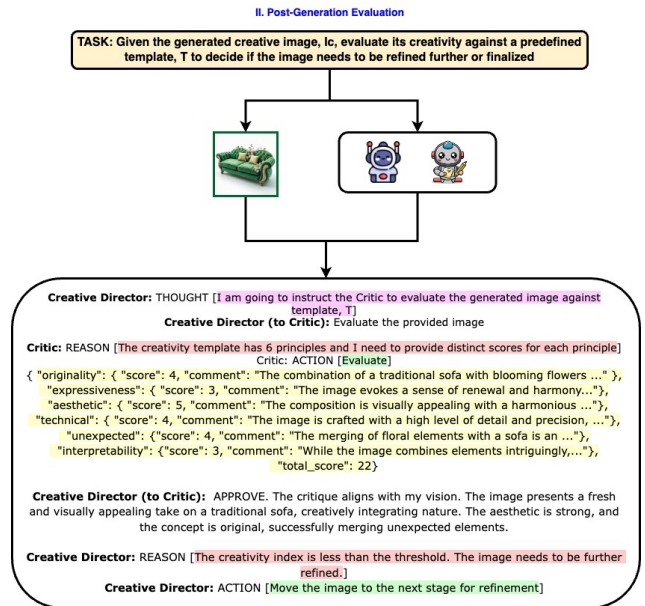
II. Post-Generation Evaluation

TASK: Given the generated creative image, Ic, evaluate its creativity against a predefined template, T to decide if the image needs to be refined further or finalized

Creative Director: THOUGHT [I am going to instruct the Critic to evaluate the generated image against template, T]
Creative Director (to Critic): Evaluate the provided image

Critic: REASON [The creativity template has 6 principles and I need to provide distinct scores for each principle]
Critic: ACTION [Evaluate]
{ "originality": { "score": 4, "comment": "The combination of a traditional sofa with blooming flowers ..." },
"expressiveness": { "score": 3, "comment": "The image evokes a sense of renewal and harmony..." },
"aesthetic": { "score": 5, "comment": "The composition is visually appealing with a harmonious ..."},
"technical": { "score": 4, "comment": "The image is crafted with a high level of detail and precision, ..."},
"unexpected": {"score": 4, "comment": "The merging of floral elements with a sofa is an ..."},
"interpretability": {"score": 3, "comment": "While the image combines elements intriguingly,..."},
"total_score": 22}

Creative Director (to Critic): APPROVE. The critique aligns with my vision. The image presents a fresh and visually appealing take on a traditional sofa, creatively integrating nature. The aesthetic is strong, and the concept is original, successfully merging unexpected elements.

Creative Director: REASON [The creativity index is less than the threshold. The image needs to be further refined.]
Creative Director: ACTION [Move the image to the next stage for refinement]